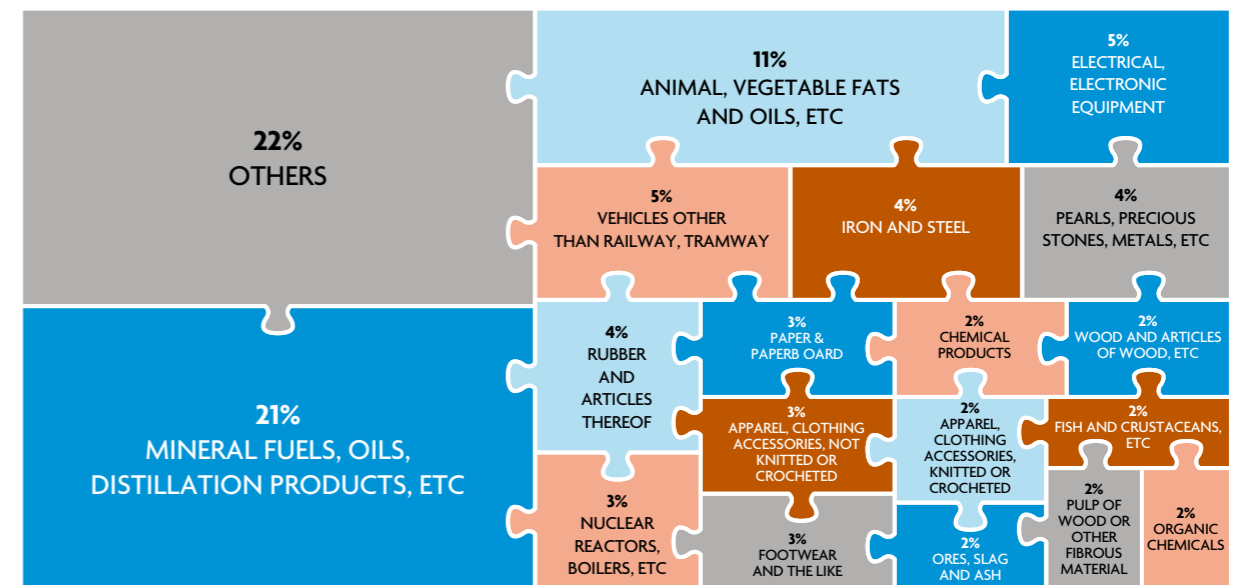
22%
OTHERS

11%
ANIMAL, VEGETABLE FATS AND OILS, ETC

5%
ELECTRICAL, ELECTRONIC EQUIPMENT

5%
VEHICLES OTHER THAN RAILWAY, TRAMWAY

4%
IRON AND STEEL

4%
PEARLS, PRECIOUS STONES, METALS, ETC

21%
MINERAL FUELS, OILS, DISTILLATION PRODUCTS, ETC

4%
RUBBER AND ARTICLES THEREOF

3%
PAPER & PAPERB OARD

2%
CHEMICAL PRODUCTS

2%
WOOD AND ARTICLES OF WOOD, ETC

3%
APPAREL, CLOTHING ACCESSORIES, NOT KNITTED OR CROCHETED

2%
APPAREL, CLOTHING ACCESSORIES, KNITTED OR CROCHETED

2%
FISH AND CRUSTACEANS, ETC

3%
NUCLEAR REACTORS, BOILERS, ETC

3%
FOOTWEAR AND THE LIKE

2%
ORES, SLAG AND ASH

2%
PULP OF WOOD OR OTHER FIBROUS MATERIAL

2%
ORGANIC CHEMICALS